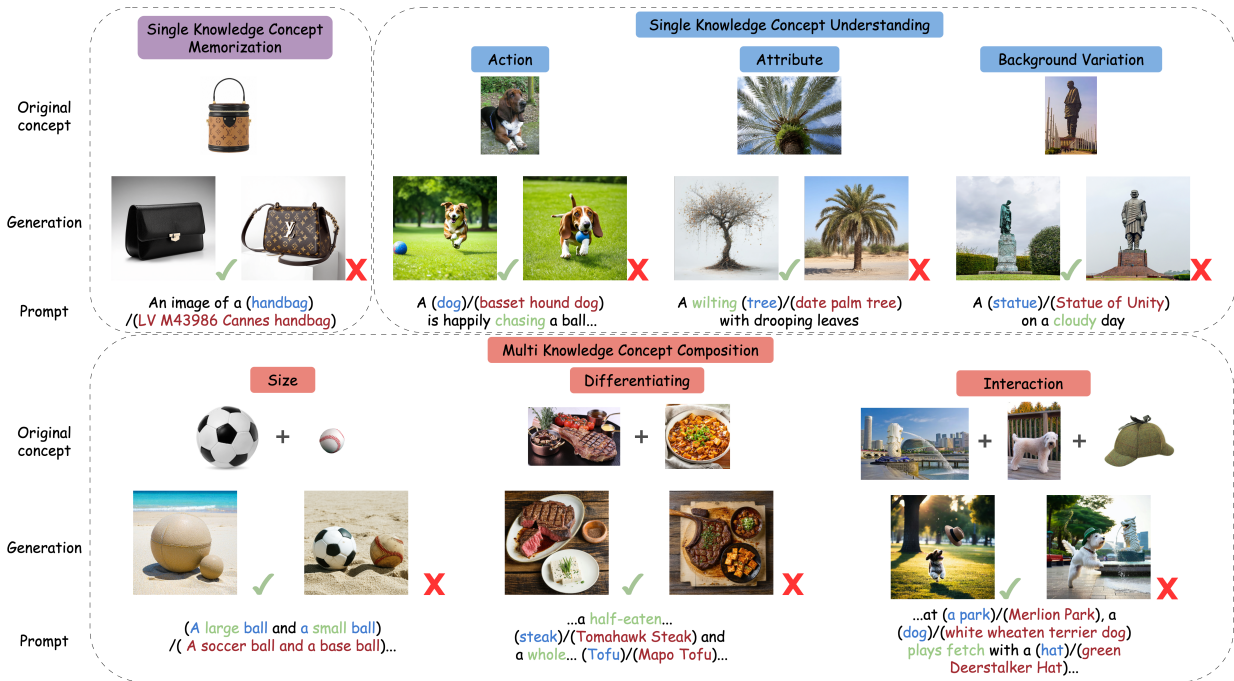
Single Knowledge Concept Memorization

Single Knowledge Concept Understanding

Action

Attribute

Background Variation

Original concept

Generation

Prompt

An image of a (handbag) /(LV M43986 Cannes handbag)

A (dog)/(basset hound dog) is happily chasing a ball...

A wilting (tree)/(date palm tree) with drooping leaves

A (statue)/(Statue of Unity) on a cloudy day

Multi Knowledge Concept Composition

Size

Differentiating

Interaction

Original concept

Generation

Prompt

(A large ball and a small ball) /( A soccer ball and a base ball)...

...a half-eaten... (steak)/(Tomahawk Steak) and a whole... (Tofu)/(Mapo Tofu)...

...at (a park)/(Merlion Park), a (dog)/(white wheaten terrier dog) plays fetch with a (hat)/(green Deerstalker Hat)...